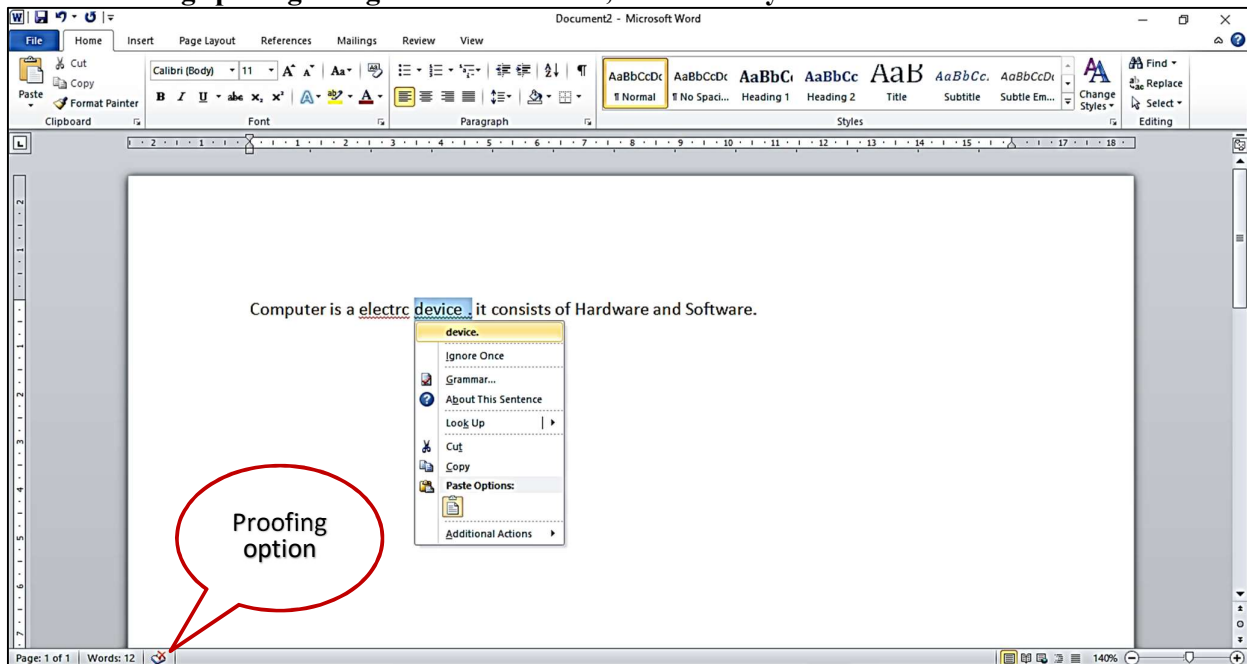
Document2 - Microsoft Word

File Home Insert Page Layout References Mailings Review View

Cut
Copy
Paste
Format Painter
Clipboard

Calibri (Body) 11
Font

Paragraph

AaBbCcDc ¶ Normal
AaBbCcDc ¶ No Spaci...
AaBbCc Heading 1
AaBbCc Heading 2
AaB Title
AaBbCc. Subtitle
AaBbCcDc Subtle Em...
Change Styles
Styles

Find
Replace
Select
Editing

Computer is a electrc device , it consists of Hardware and Software.

device.
Ignore Once
Grammar...
About This Sentence
Look Up
Cut
Copy
Paste Options:
Additional Actions

Proofing option

Page: 1 of 1 Words: 12

140%